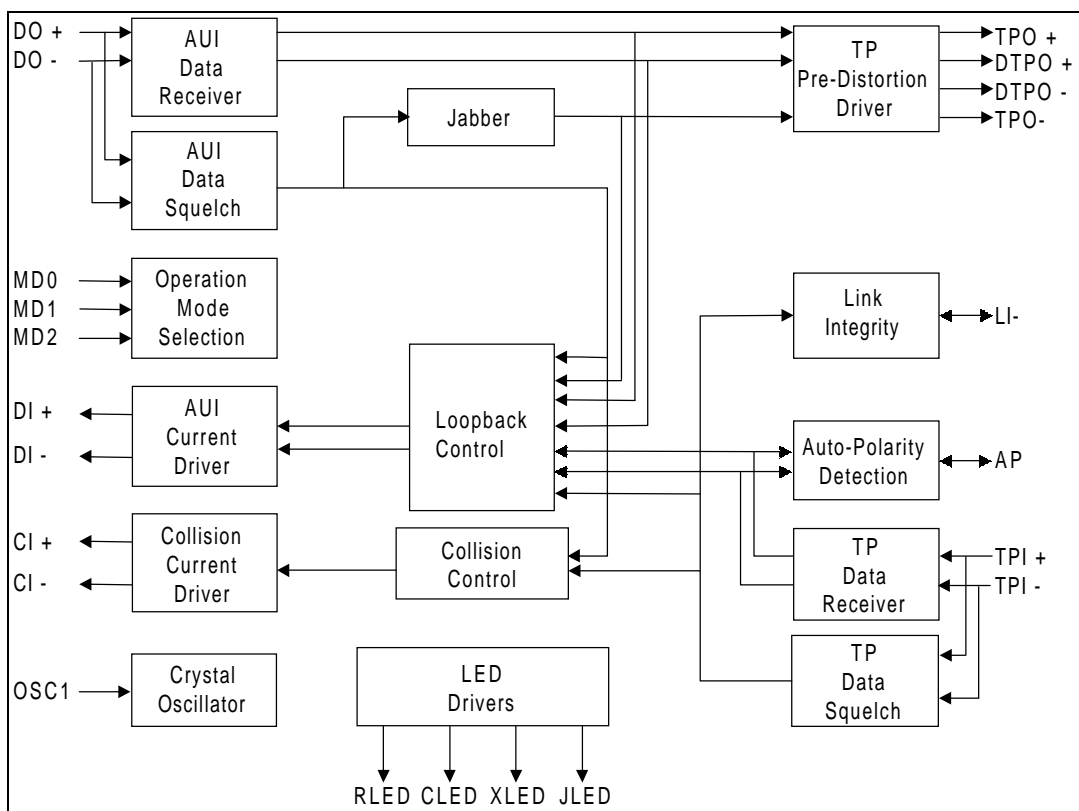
DO +
DO -

AUI Data Receiver

AUI Data Squelch

Jabber

TP Pre-Distortion Driver

TPO +
DTPO +
DTPO -
TPO-

MD0
MD1
MD2

Operation Mode Selection

Link Integrity

LI-

DI +
DI -

AUI Current Driver

Loopback Control

Auto-Polarity Detection

AP

CI +
CI -

Collision Current Driver

Collision Control

TP Data Receiver

TPI +
TPI -

OSC1

Crystal Oscillator

LED Drivers

TP Data Squelch

RLED CLED XLED JLED